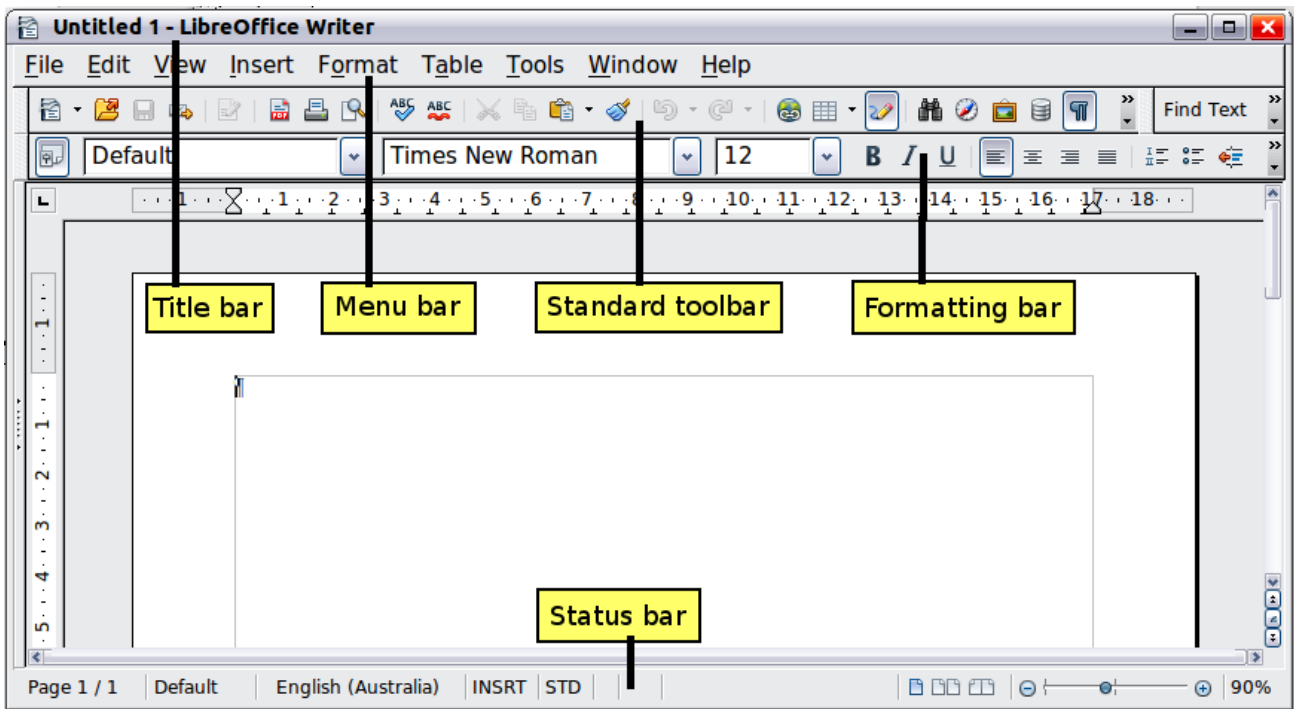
Untitled 1 - LibreOffice Writer

File Edit View Insert Format Table Tools Window Help

Find Text

Default Times New Roman 12

B I U

1 1 2 3 4 5 6 7 8 9 10 11 12 13 14 15 16 17 18

Title bar

Menu bar

Standard toolbar

Formatting bar

Status bar

Page 1 / 1 Default English (Australia) INSRT STD 90%